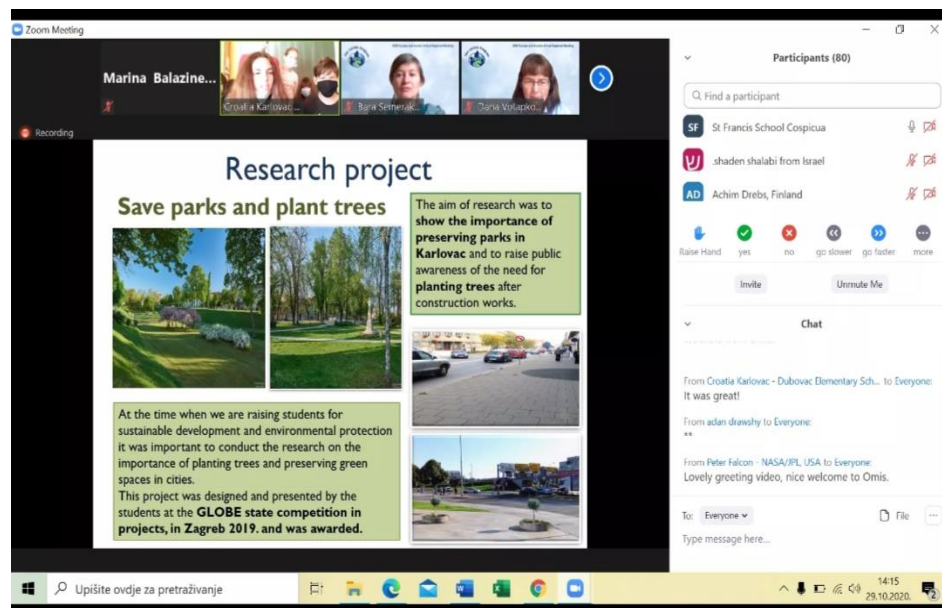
Zoom Meeting

Marina Balazine...

Croatia Karlovac...

Bara Semenak...

Dana Volapko...

Recording

Research project

Save parks and plant trees

The aim of research was to **show the importance of preserving parks in Karlovac** and to raise public awareness of the need for **planting trees** after construction works.

At the time when we are raising students for sustainable development and environmental protection it was important to conduct the research on the importance of planting trees and preserving green spaces in cities.
This project was designed and presented by the students at the **GLOBE state competition in projects, in Zagreb 2019. and was awarded.**

Participants (80)

Find a participant

SF St Francis School Cospicua

shaden shalabi from Israel

AD Achim Drebs, Finland

Raise Hand yes no go slower go faster more

Invite Unmute Me

Chat

From Croatia Karlovac - Dubovac Elementary Sch... to Everyone:
It was great!

From adan drawshy to Everyone:
**

From Peter Falcon - NASA/JPL, USA to Everyone:
Lovely greeting video, nice welcome to Omis.

To: Everyone File

Type message here...

Upišite ovdje za pretraživanje

14:15
29.10.2020.